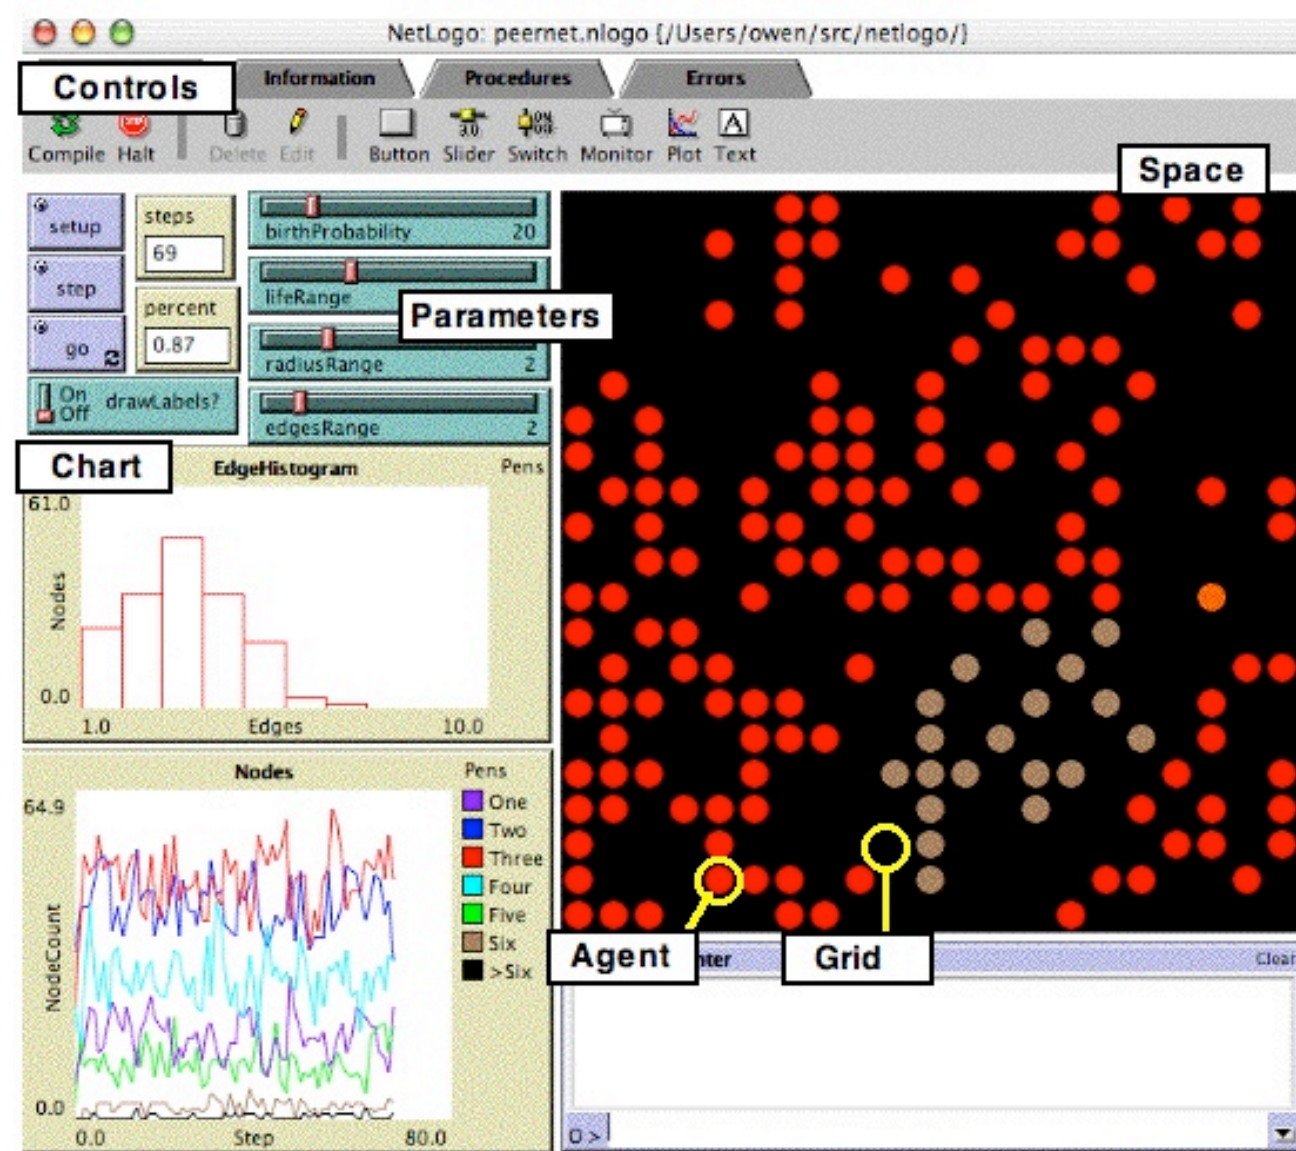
NetLogo: peernet.nlogo {/Users/owen/src/netlogo/}

Controls

Information Procedures Errors

Compile Halt Delete Edit Button Slider Switch Monitor Plot Text

Space

setup

step

go

steps
69

percent
0.87

birthProbability 20

lifeRange

Parameters

radiusRange 2

On
Off
drawLabels?

edgesRange 2

Chart

EdgeHistogram

Pens

61.0

Nodes

0.0

1.0 Edges 10.0

Nodes

Pens

64.9

NodeCount

0.0

0.0 Step 80.0

One
Two
Three
Four
Five
Six
>Six

Agent

Grid

Clear

0 >